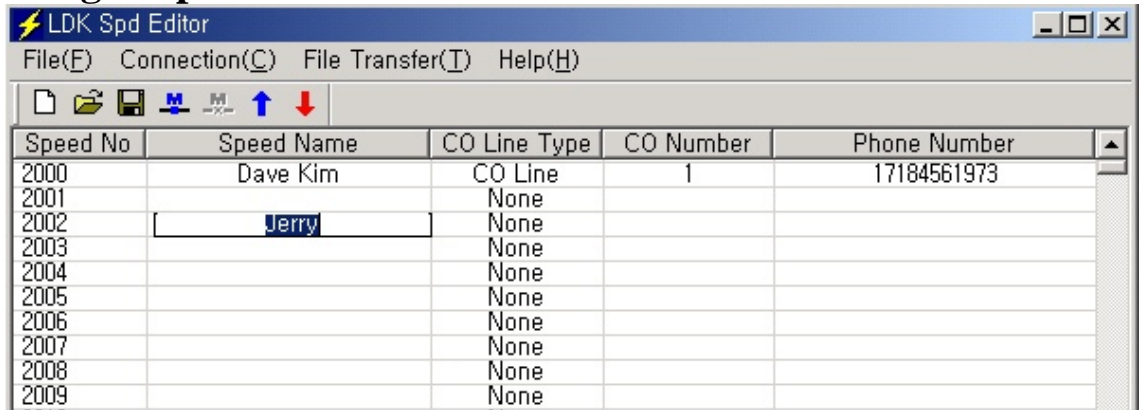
LDK Spd Editor

File(F) Connection(C) File Transfer(T) Help(H)

| Speed No | Speed Name | CO Line Type | CO Number | Phone Number |
|---|---|---|---|---|
| 2000 | Dave Kim | CO Line | 1 | 17184561973 |
| 2001 | | None | | |
| 2002 | Jerry | None | | |
| 2003 | | None | | |
| 2004 | | None | | |
| 2005 | | None | | |
| 2006 | | None | | |
| 2007 | | None | | |
| 2008 | | None | | |
| 2009 | | None | | |